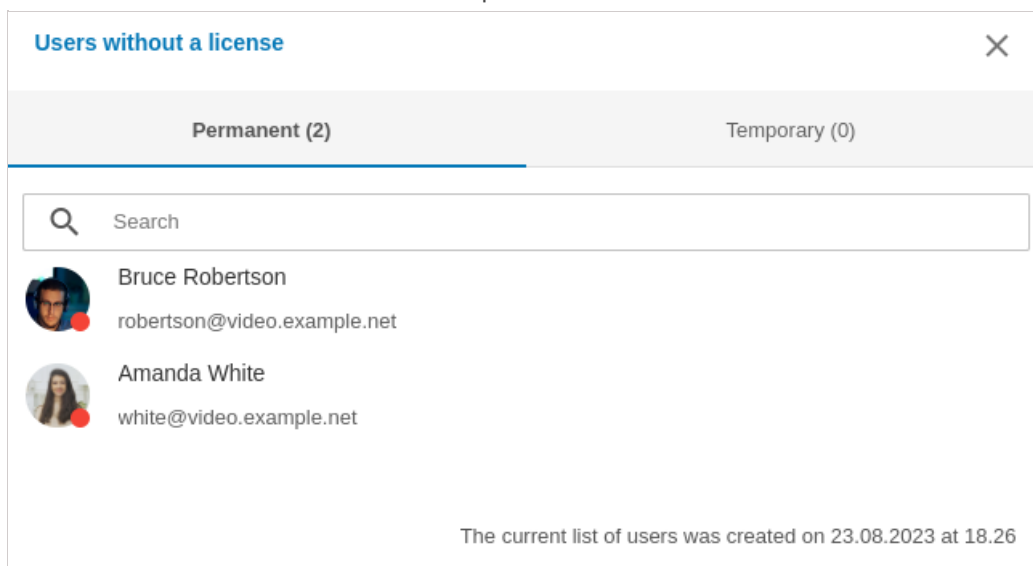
Users without a license

Permanent (2)

Temporary (0)

Search

Bruce Robertson

robertson@video.example.net

Amanda White

white@video.example.net

The current list of users was created on 23.08.2023 at 18.26